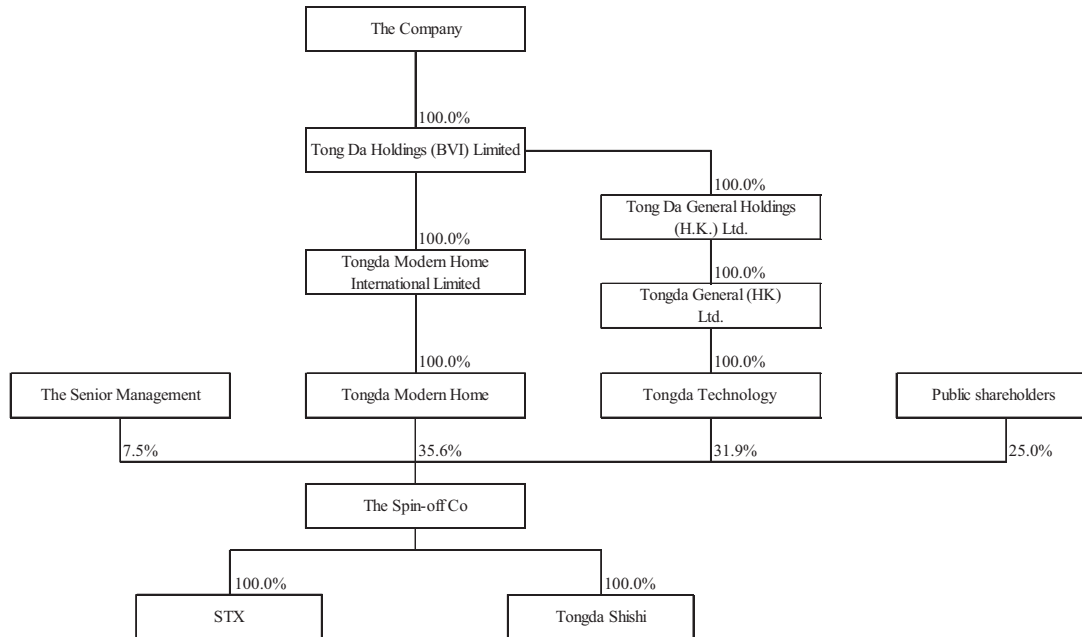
The Company

100.0%

Tong Da Holdings (BVI) Limited

100.0%

Tong Da General Holdings (H.K.) Ltd.

100.0%

Tongda General (HK) Ltd.

100.0%

100.0%

Tongda Modern Home International Limited

100.0%

The Senior Management

Tongda Modern Home

Tongda Technology

Public shareholders

7.5%

35.6%

31.9%

25.0%

The Spin-off Co

100.0%

100.0%

STX

Tongda Shishi